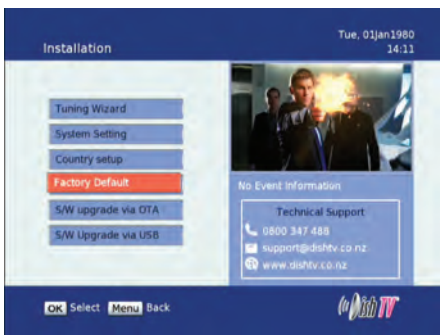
Installation

Tue, 01Jan1980
14:11

Tuning Wizard
System Setting
Country setup
Factory Default
S/W upgrade via OTA
S/W Upgrade via USB

No Event Information

Technical Support
0800 347 488
support@dishtv.co.nz
www.dishtv.co.nz

OK Select Menu Back

DishTV